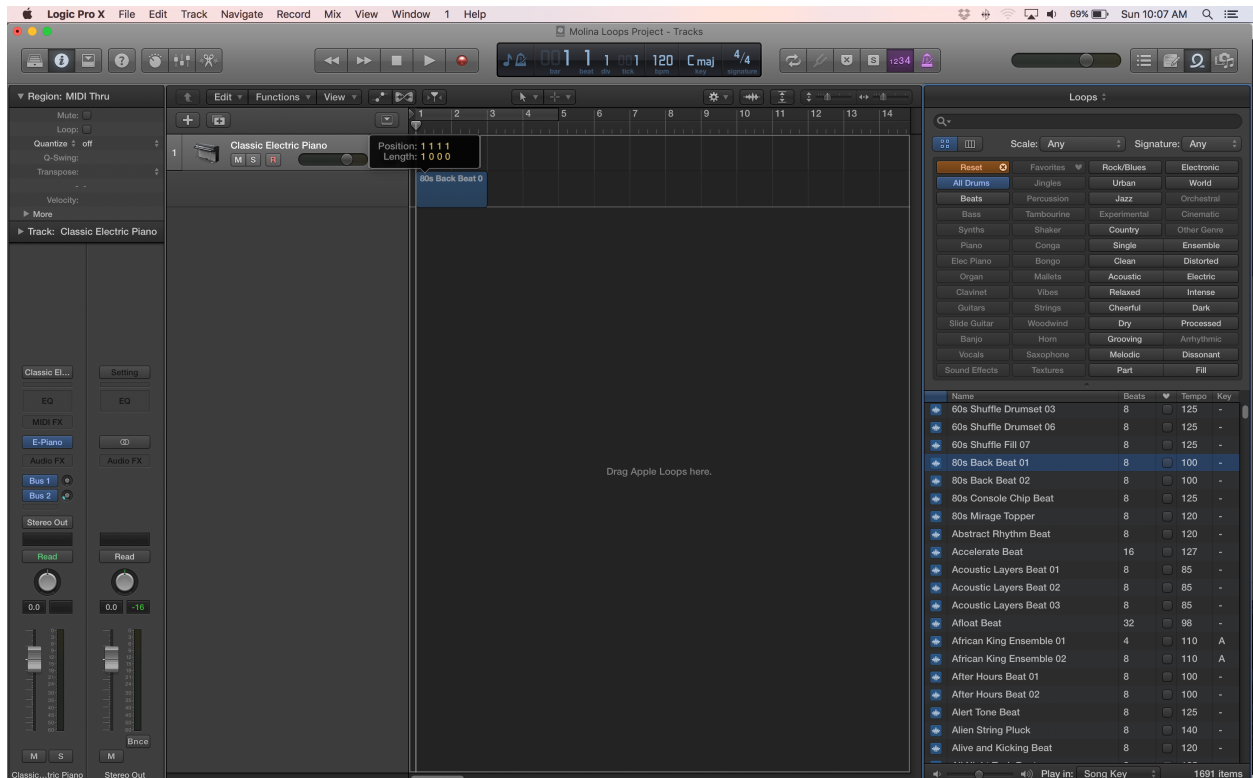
Logic Pro X File Edit Track Navigate Record Mix View Window 1 Help

69% Sun 10:07 AM

Molina Loops Project - Tracks

001 1 1 1 120 C maj 4/4
bar beat div tick bpm key signature

1234

▼ Region: MIDI Thru
Mute:
Loop:
Quantize off
Q-Swing:
Transpose:
Velocity:
▶ More
▶ Track: Classic Electric Piano

Edit Functions View

1 2 3 4 5 6 7 8 9 10 11 12 13 14

Classic Electric Piano
M S R

Position: 1 1 1 1
Length: 1 0 0 0

80s Back Beat 0

Drag Apple Loops here.

Classic El... Setting
EQ EQ
MIDI FX
E-Piano
Audio FX Audio FX
Bus 1
Bus 2
Stereo Out
Read Read
0.0 0.0 -16
Bnce
M S M
Classic...tric Piano Stereo Out

Loops

Scale: Any Signature: Any

| Reset | Favorites | Rock/Blues | Electronic |
|---|---|---|---|
| All Drums | Jingles | Urban | World |
| Beats | Percussion | Jazz | Orchestral |
| Bass | Tambourine | Experimental | Cinematic |
| Synths | Shaker | Country | Other Genre |
| Piano | Conga | Single | Ensemble |
| Elec Piano | Bongo | Clean | Distorted |
| Organ | Mallets | Acoustic | Electric |
| Clavinet | Vibes | Relaxed | Intense |
| Guitars | Strings | Cheerful | Dark |
| Slide Guitar | Woodwind | Dry | Processed |
| Banjo | Horn | Grooving | Arrhythmic |
| Vocals | Saxophone | Melodic | Dissonant |
| Sound Effects | Textures | Part | Fill |

| Name | Beats | ♥ | Tempo | Key |
|---|---|---|---|---|
| 60s Shuffle Drumset 03 | 8 | | 125 | - |
| 60s Shuffle Drumset 06 | 8 | | 125 | - |
| 60s Shuffle Fill 07 | 8 | | 125 | - |
| 80s Back Beat 01 | 8 | | 100 | - |
| 80s Back Beat 02 | 8 | | 100 | - |
| 80s Console Chip Beat | 8 | | 125 | - |
| 80s Mirage Topper | 8 | | 120 | - |
| Abstract Rhythm Beat | 8 | | 120 | - |
| Accelerate Beat | 16 | | 127 | - |
| Acoustic Layers Beat 01 | 8 | | 85 | - |
| Acoustic Layers Beat 02 | 8 | | 85 | - |
| Acoustic Layers Beat 03 | 8 | | 85 | - |
| Afloat Beat | 32 | | 98 | - |
| African King Ensemble 01 | 4 | | 110 | A |
| African King Ensemble 02 | 8 | | 110 | A |
| After Hours Beat 01 | 8 | | 100 | - |
| After Hours Beat 02 | 8 | | 100 | - |
| Alert Tone Beat | 8 | | 125 | - |
| Alien String Pluck | 8 | | 140 | - |
| Alive and Kicking Beat | 8 | | 120 | - |

Play in: Song Key 1691 items